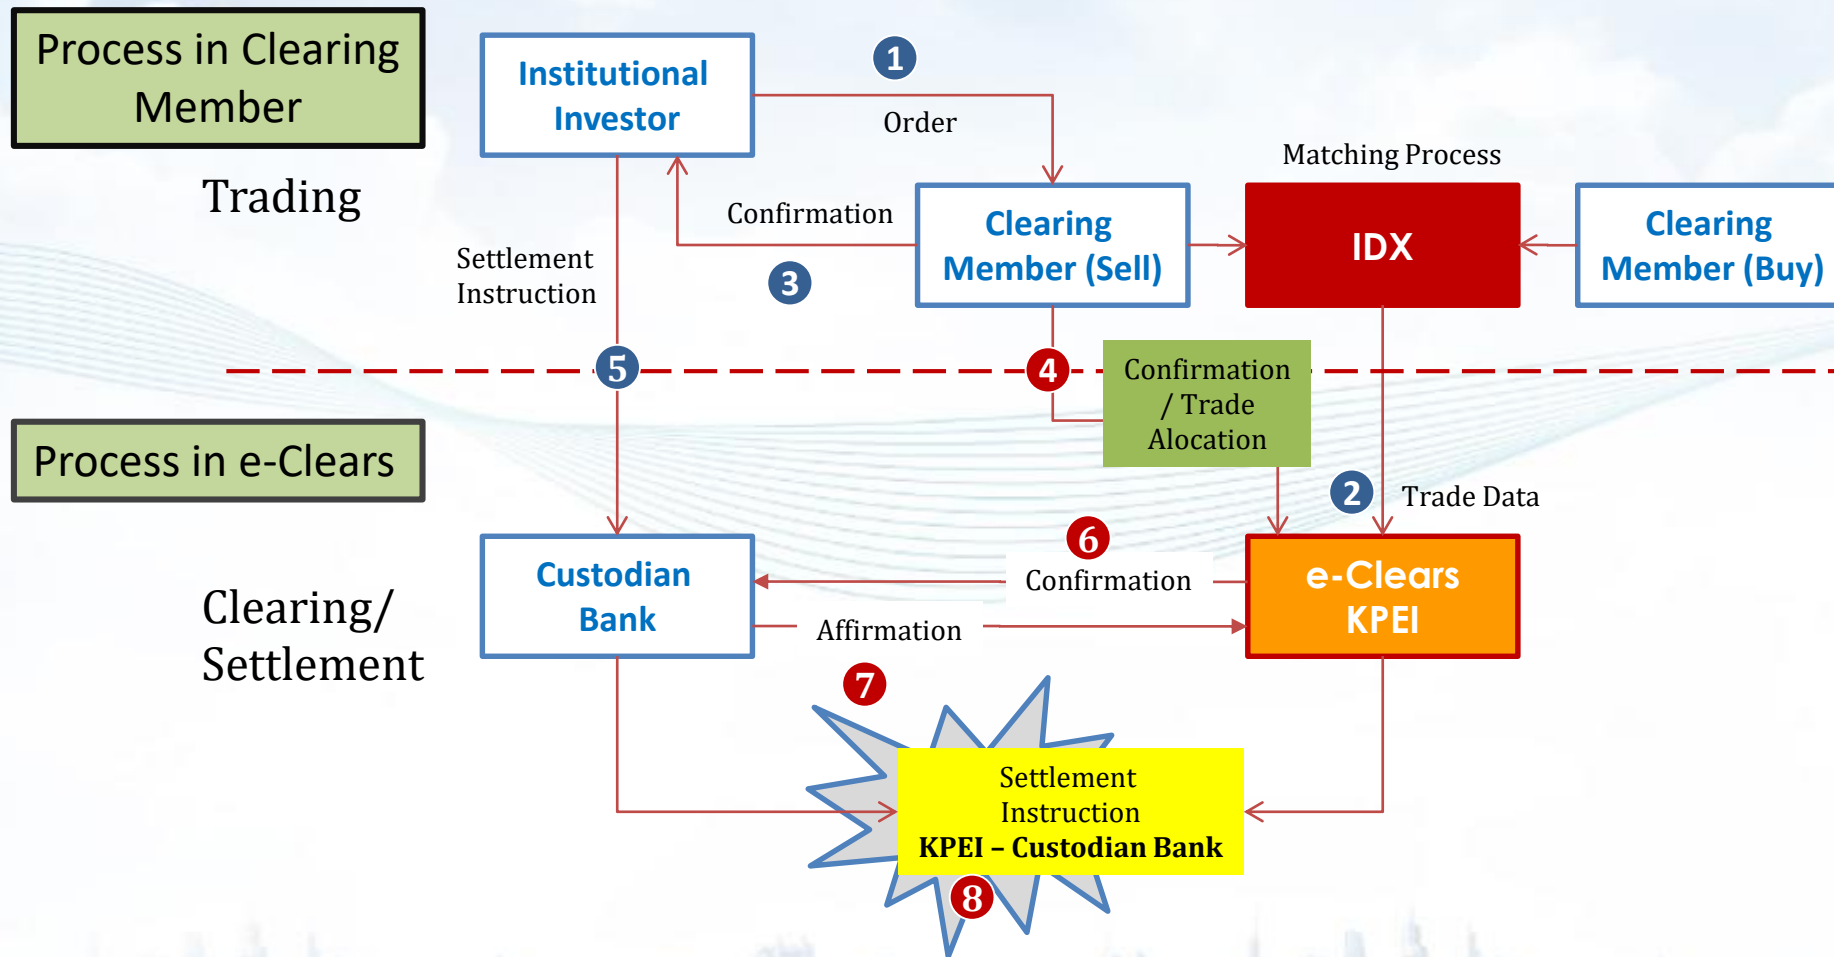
Process in Clearing Member

Trading

Institutional Investor

1

Order

Confirmation

3

Settlement Instruction

Clearing Member (Sell)

Matching Process

IDX

Clearing Member (Buy)

5

4

Confirmation / Trade Alocation

Process in e-Clears

2

Trade Data

Clearing/ Settlement

Custodian Bank

6

Confirmation

e-Clears KPEI

Affirmation

7

Settlement Instruction
KPEI – Custodian Bank

8